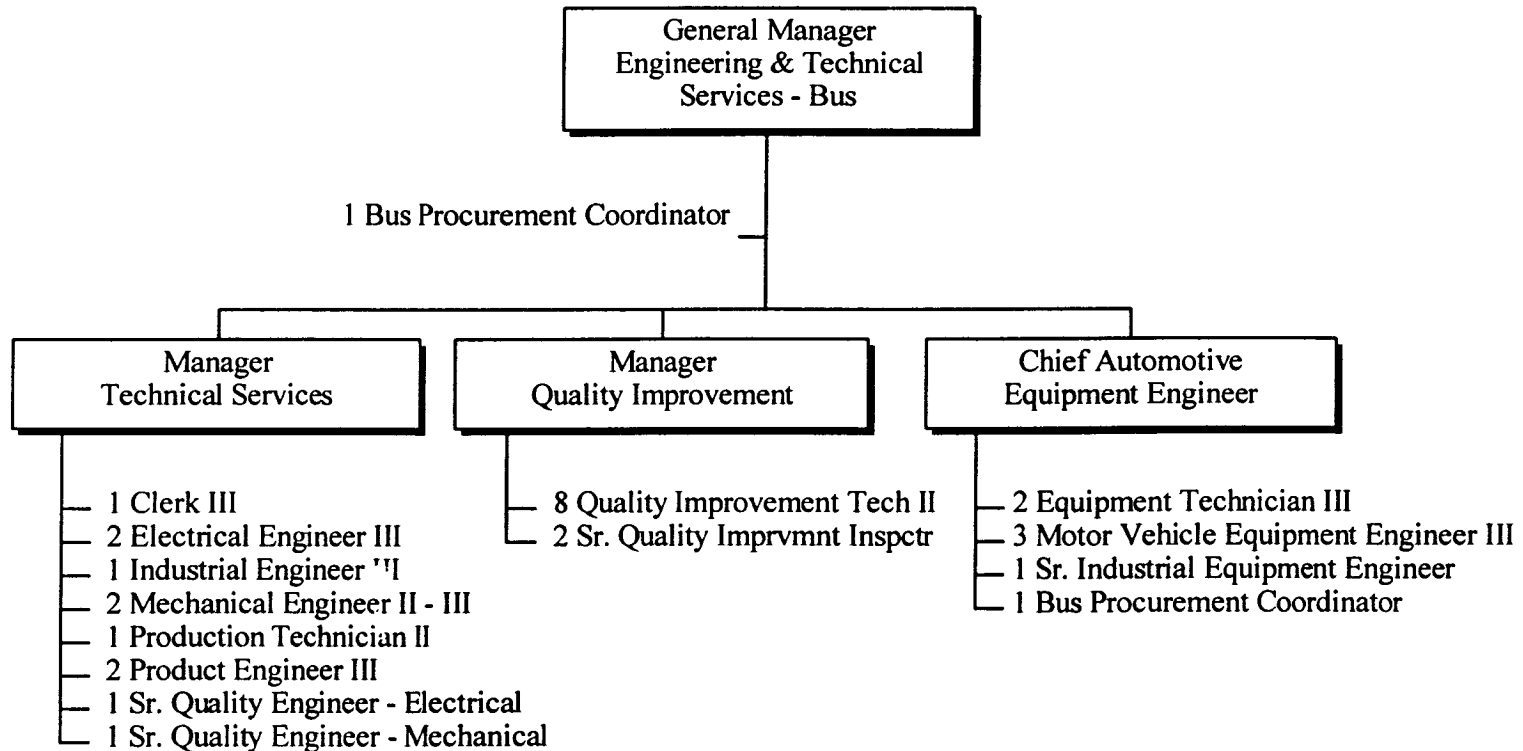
General Manager
Engineering & Technical
Services - Bus

1 Bus Procurement Coordinator

Manager
Technical Services

1 Clerk III
2 Electrical Engineer III
1 Industrial Engineer "I
2 Mechanical Engineer II - III
1 Production Technician II
2 Product Engineer III
1 Sr. Quality Engineer - Electrical
1 Sr. Quality Engineer - Mechanical

Manager
Quality Improvement

8 Quality Improvement Tech II
2 Sr. Quality Imprvmnt Inspctr

Chief Automotive
Equipment Engineer

2 Equipment Technician III
3 Motor Vehicle Equipment Engineer III
1 Sr. Industrial Equipment Engineer
1 Bus Procurement Coordinator